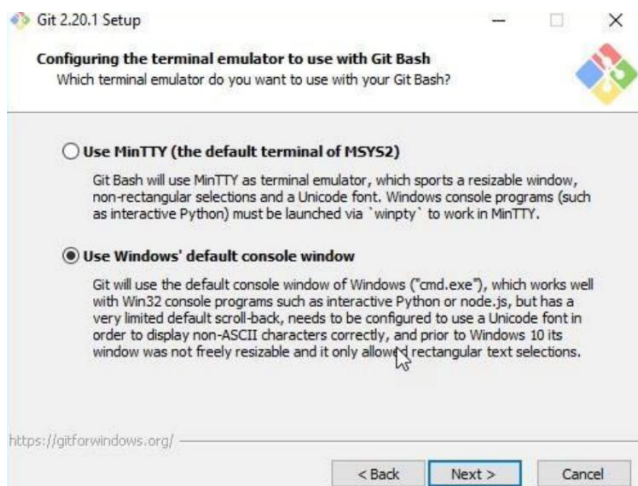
Git 2.20.1 Setup

Configuring the terminal emulator to use with Git Bash
Which terminal emulator do you want to use with your Git Bash?

Use MinTTY (the default terminal of MSYS2)

Git Bash will use MinTTY as terminal emulator, which sports a resizable window, non-rectangular selections and a Unicode font. Windows console programs (such as interactive Python) must be launched via `winpty` to work in MinTTY.

Use Windows' default console window

Git will use the default console window of Windows ("cmd.exe"), which works well with Win32 console programs such as interactive Python or node.js, but has a very limited default scroll-back, needs to be configured to use a Unicode font in order to display non-ASCII characters correctly, and prior to Windows 10 its window was not freely resizable and it only allowed rectangular text selections.

https://gitforwindows.org/

< Back
Next >
Cancel